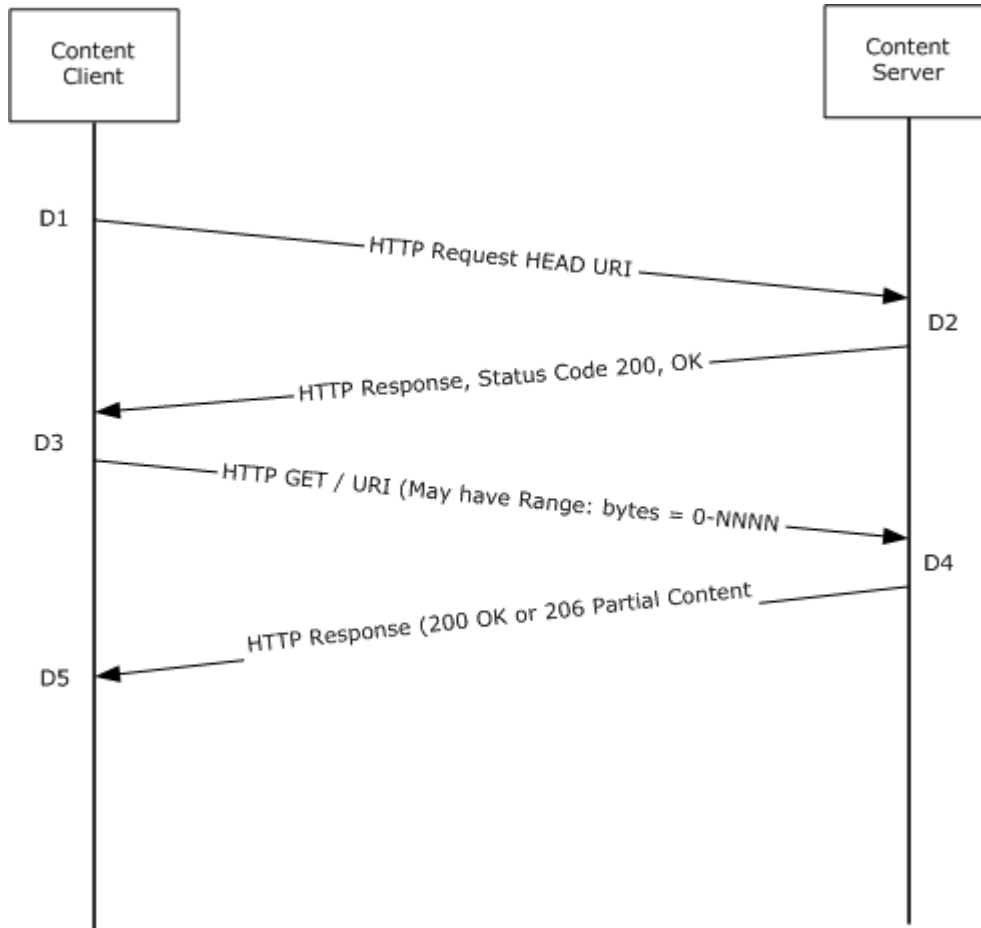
Content Client

Content Server

D1

HTTP Request HEAD URI

D2

HTTP Response, Status Code 200, OK

D3

HTTP GET / URI (May have Range: bytes = 0-NNNN

D4

HTTP Response (200 OK or 206 Partial Content

D5